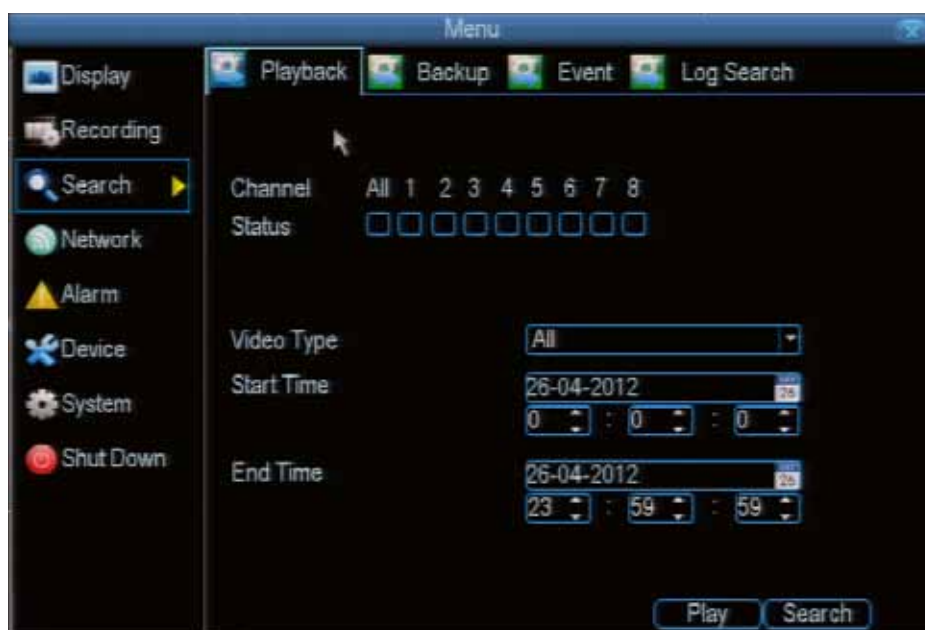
Menu

Display
Recording
Search
Network
Alarm
Device
System
Shut Down

Playback Backup Event Log Search

Channel All 1 2 3 4 5 6 7 8
Status

Video Type All
Start Time 26-04-2012 26
0 : 0 : 0
End Time 26-04-2012 26
23 : 59 : 59

Play Search